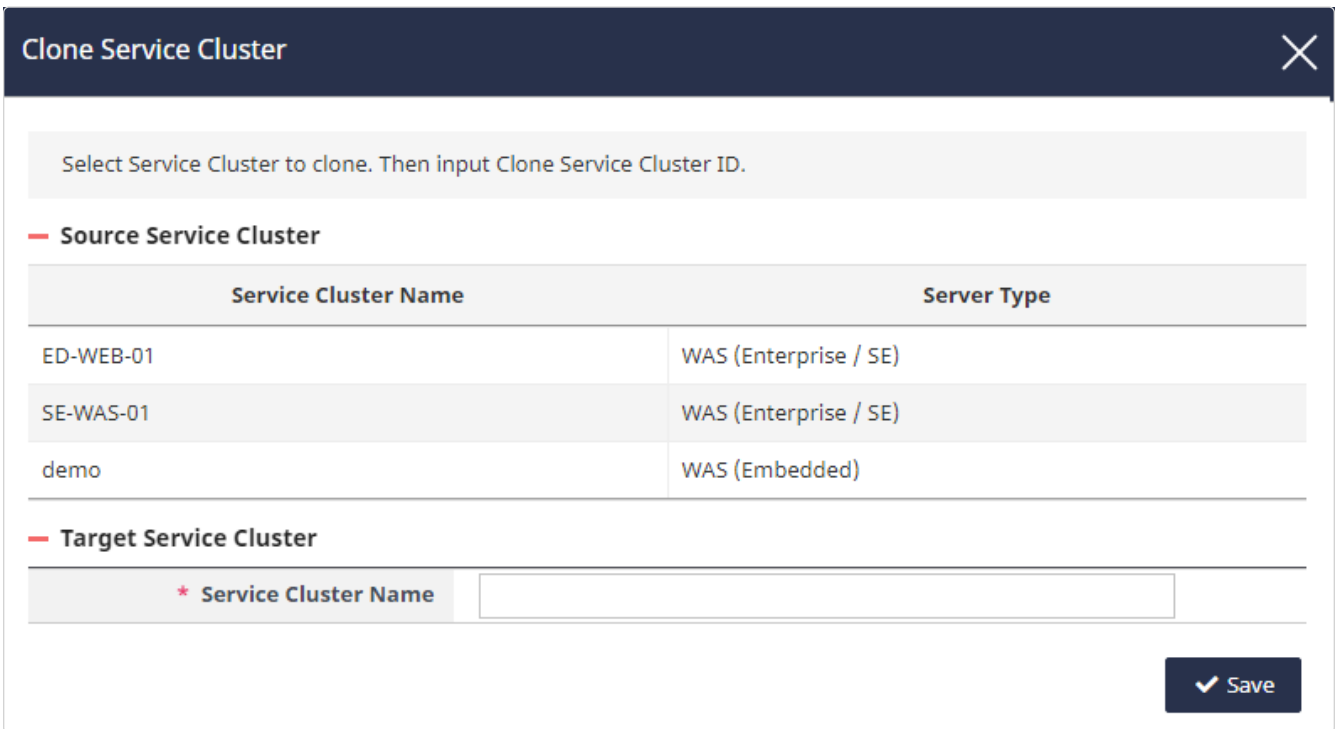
Clone Service Cluster

Select Service Cluster to clone. Then input Clone Service Cluster ID.

Source Service Cluster

| Service Cluster Name | Server Type |
|---|---|
| ED-WEB-01 | WAS (Enterprise / SE) |
| SE-WAS-01 | WAS (Enterprise / SE) |
| demo | WAS (Embedded) |

Target Service Cluster

| * Service Cluster Name | |
|---|---|

Save